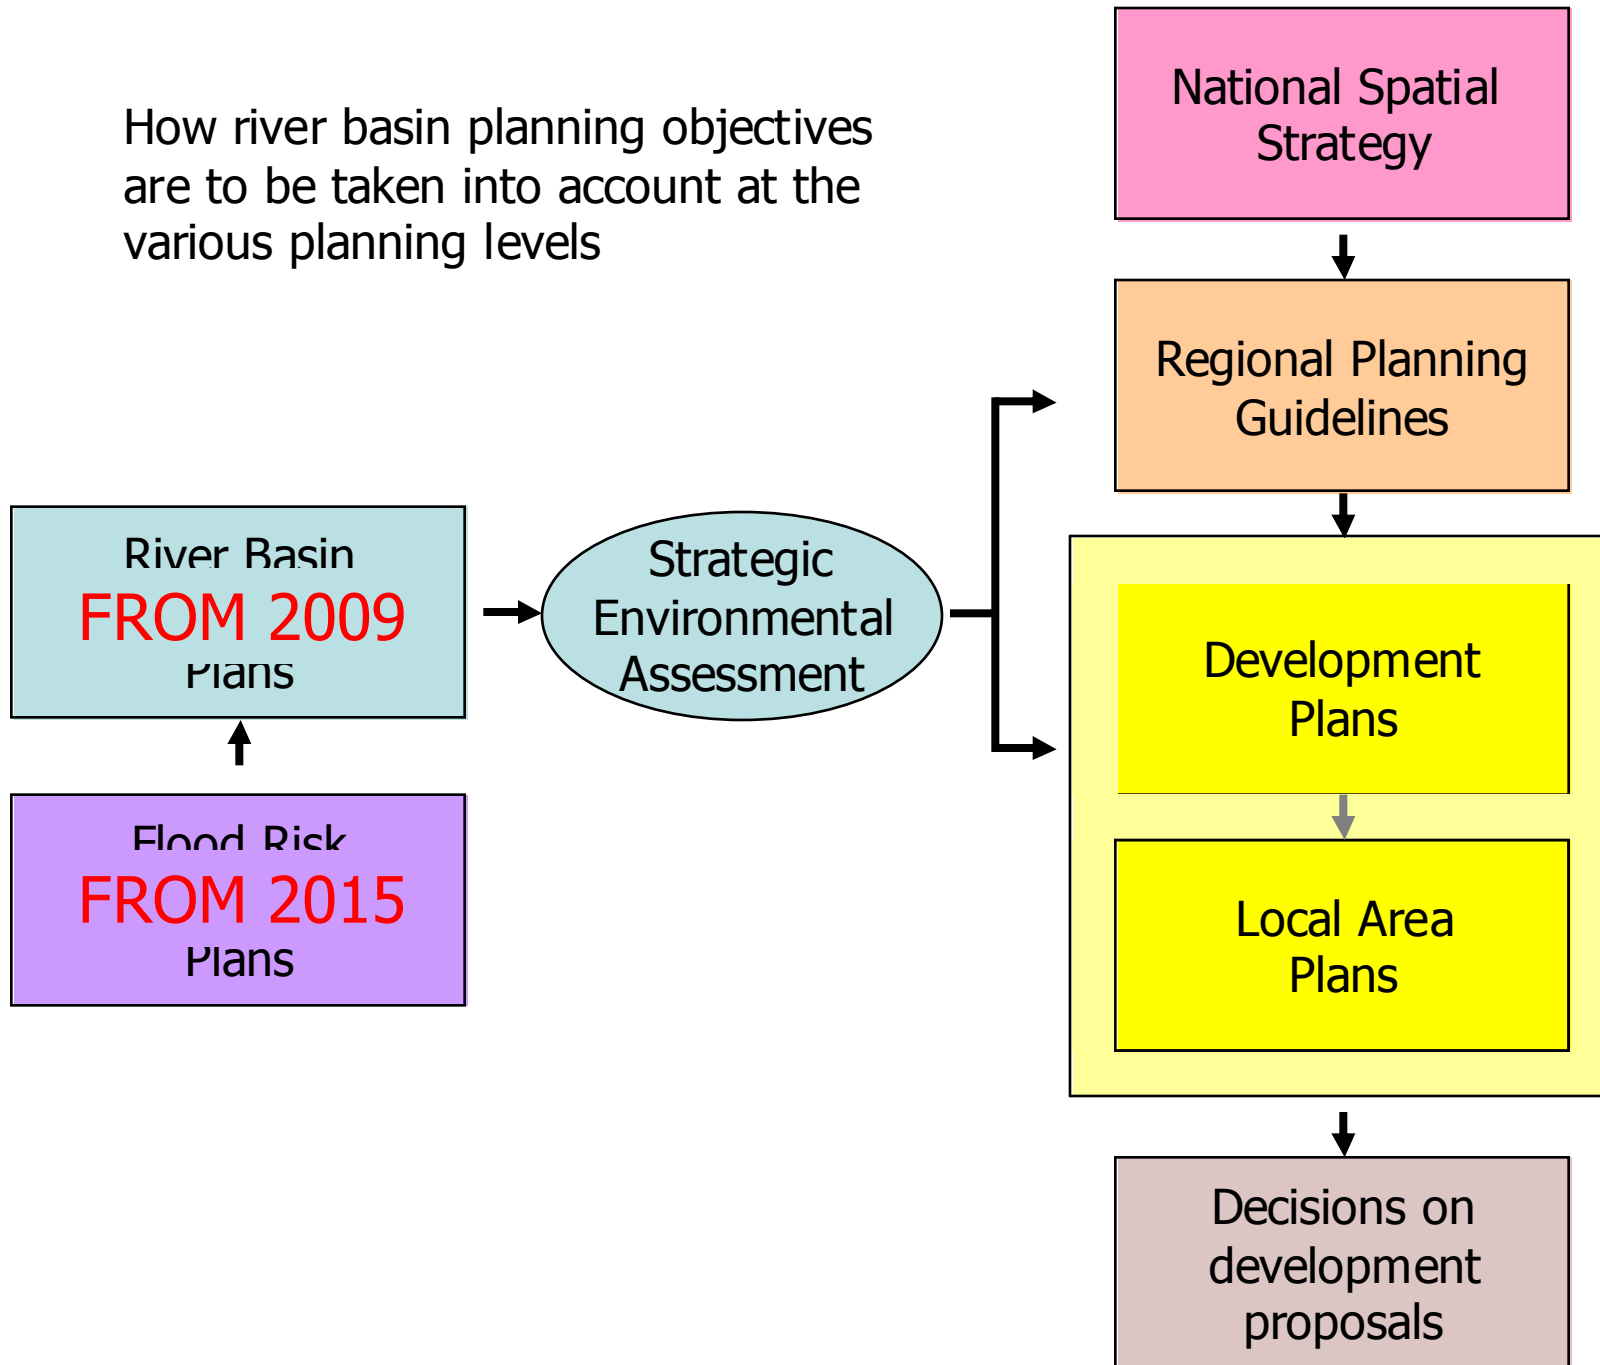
How river basin planning objectives are to be taken into account at the various planning levels

National Spatial Strategy

Regional Planning Guidelines

River Basin
FROM 2009
Plans

Strategic Environmental Assessment

Development Plans

Local Area Plans

Flood Risk
FROM 2015
Plans

Decisions on development proposals